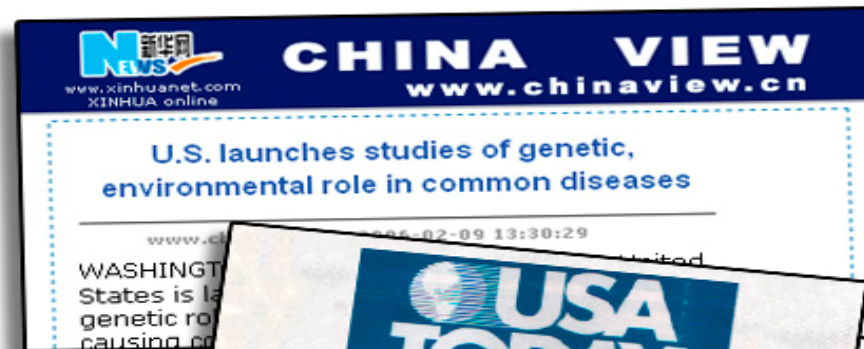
NEWS 新华网
www.xinhuanet.com
XINHUA online

CHINA VIEW
www.chinaview.cn

U.S. launches studies of genetic, environmental role in common diseases

www.ch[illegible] 2006-02-09 13:30:29

WASHINGT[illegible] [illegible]nited States is la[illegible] genetic rol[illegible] causing co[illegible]

USA TODA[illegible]